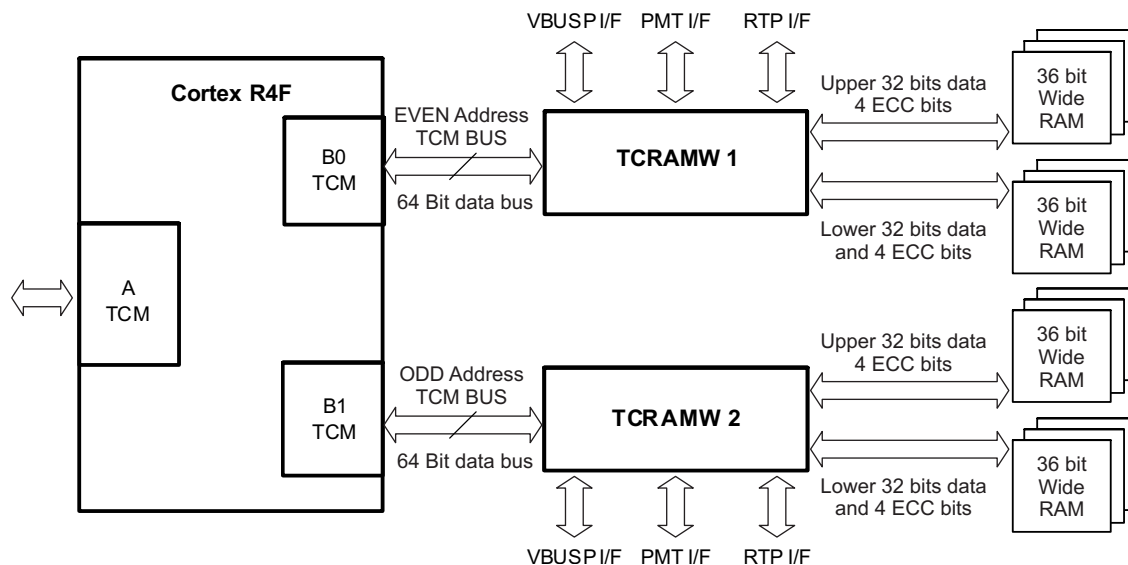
VBUSP I/F PMT I/F RTP I/F

Cortex R4F

B0
TCM

EVEN Address
TCM BUS

64 Bit data bus

TCRAMW 1

Upper 32 bits data
4 ECC bits

36 bit
Wide
RAM

Lower 32 bits data
and 4 ECC bits

36 bit
Wide
RAM

A
TCM

B1
TCM

ODD Address
TCM BUS

64 Bit data bus

TCRAMW 2

Upper 32 bits data
4 ECC bits

36 bit
Wide
RAM

Lower 32 bits data
and 4 ECC bits

36 bit
Wide
RAM

VBUSP I/F PMT I/F RTP I/F